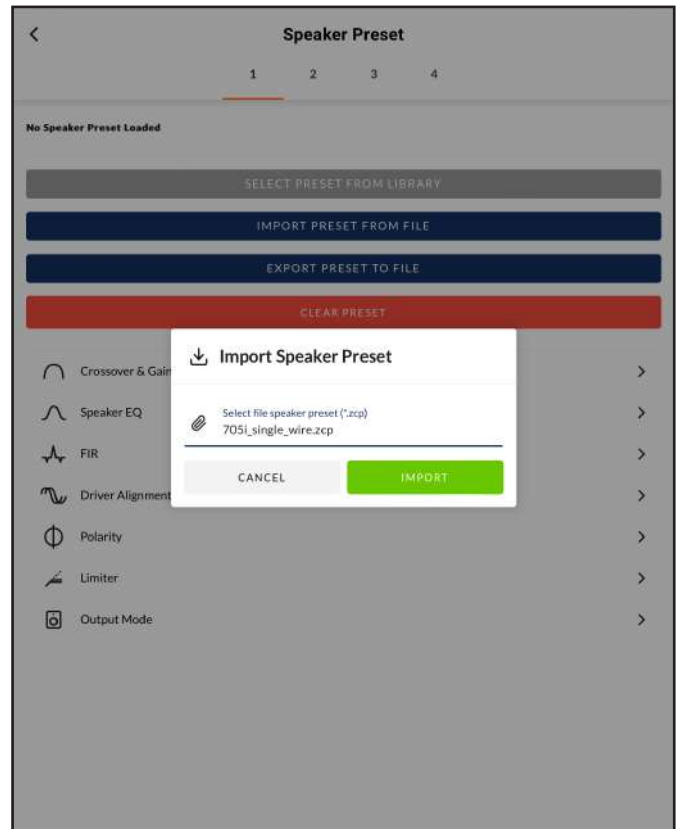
Speaker Preset

1 2 3 4

No Speaker Preset Loaded

SELECT PRESET FROM LIBRARY

IMPORT PRESET FROM FILE

EXPORT PRESET TO FILE

CLEAR PRESET

Crossover & Gain

Speaker EQ

FIR

Driver Alignment

Polarity

Limiter

Output Mode

Import Speaker Preset

Select file speaker preset (*.zcp)
705i_single_wire.zcp

CANCEL

IMPORT